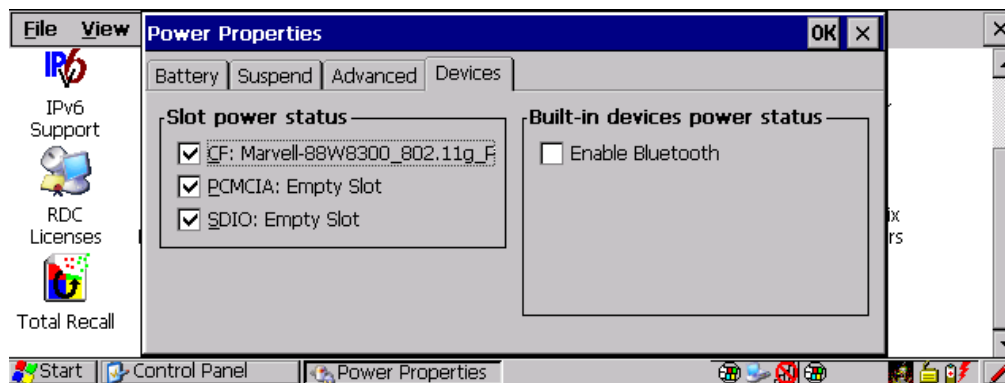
File View

IPv6 Support

RDC Licenses

Total Recall

Power Properties

OK ×

Battery Suspend Advanced Devices

Slot power status

CF: Marvell-88W8300_802.11g_F

PCMCIA: Empty Slot

SDIO: Empty Slot

Built-in devices power status

Enable Bluetooth

ix
rs

Start Control Panel Power Properties